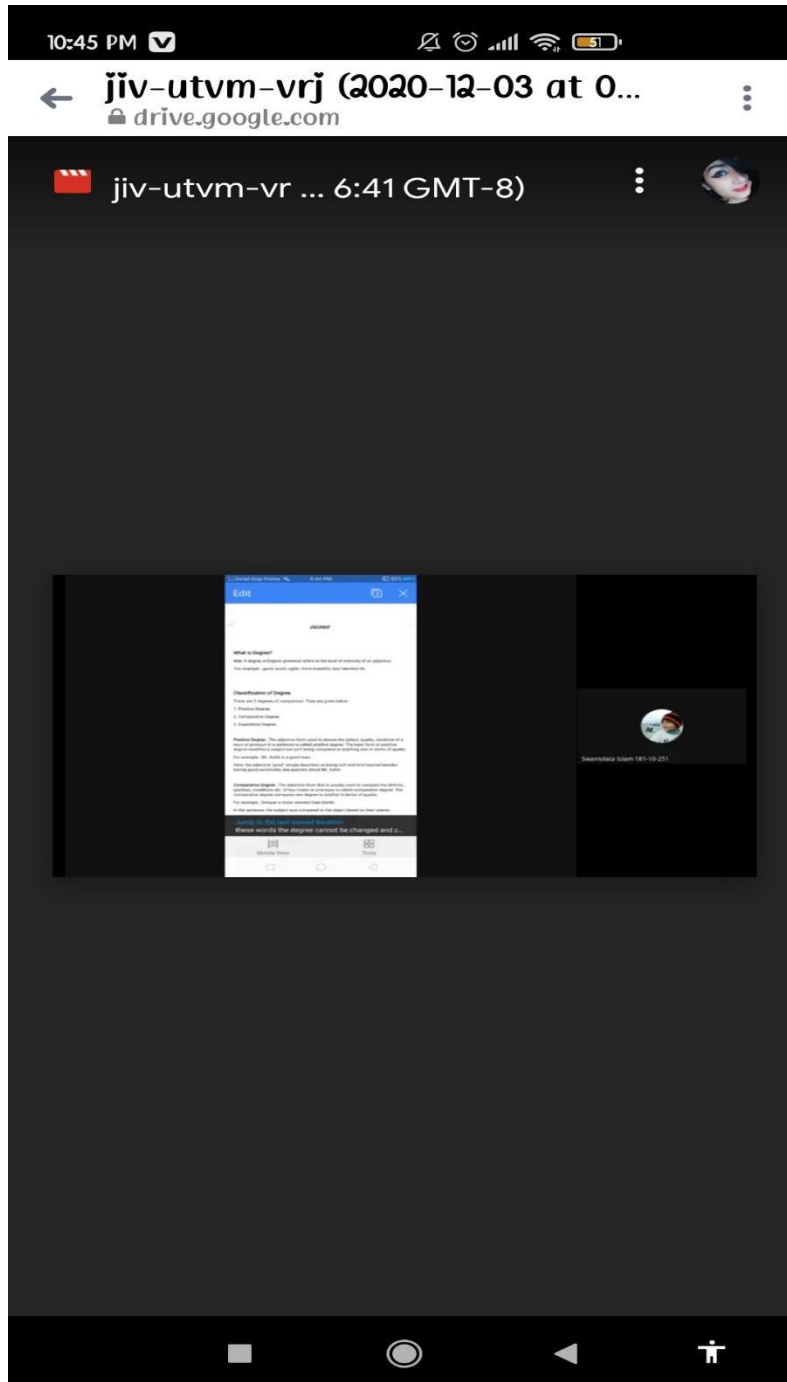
10:45 PM

jiv-utvm-vrj (2020-12-03 at 0...
drive.google.com

jiv-utvm-vr ... 6:41 GMT-8)

Edit

DEGREE

What is Degree?

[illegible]

Classification of Degree

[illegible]

1. Positive Degree

2. Comparative Degree

3. Superlative Degree

Positive Degree: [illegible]

Comparative Degree: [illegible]

Jump to the last viewed location
these words the degree cannot be changed and c...

Mobile View

Tools

Swarnolata Islam 181-10-251